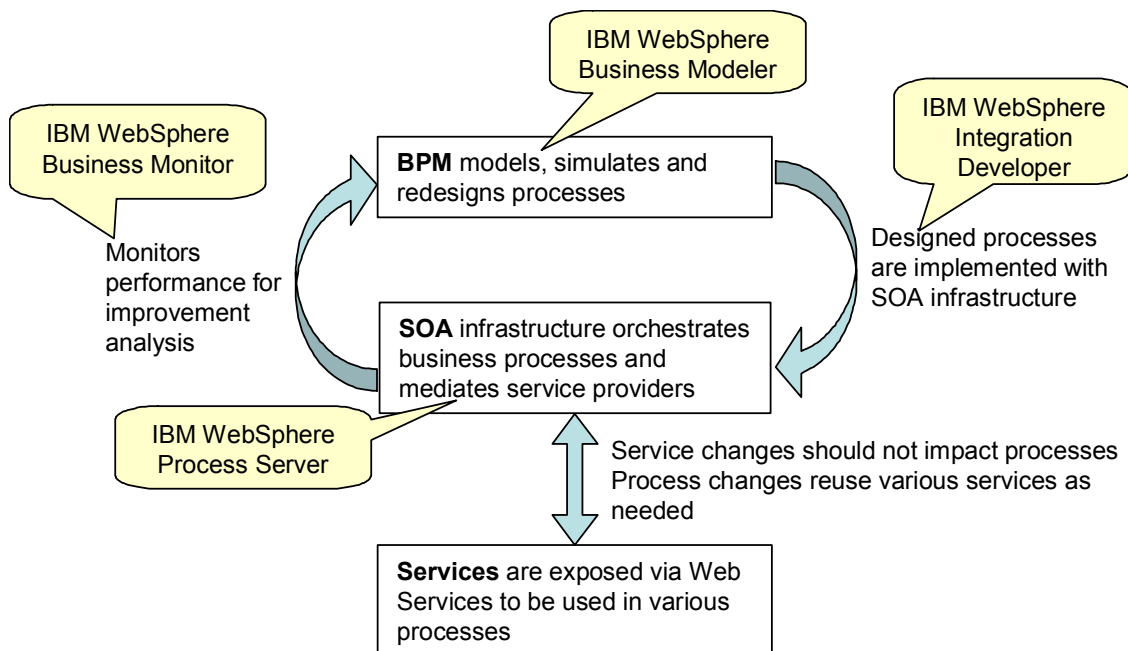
IBM WebSphere Business Modeler

IBM WebSphere Business Monitor

IBM WebSphere Integration Developer

**BPM** models, simulates and redesigns processes

Monitors performance for improvement analysis

Designed processes are implemented with SOA infrastructure

**SOA** infrastructure orchestrates business processes and mediates service providers

IBM WebSphere Process Server

Service changes should not impact processes
Process changes reuse various services as needed

**Services** are exposed via Web Services to be used in various processes